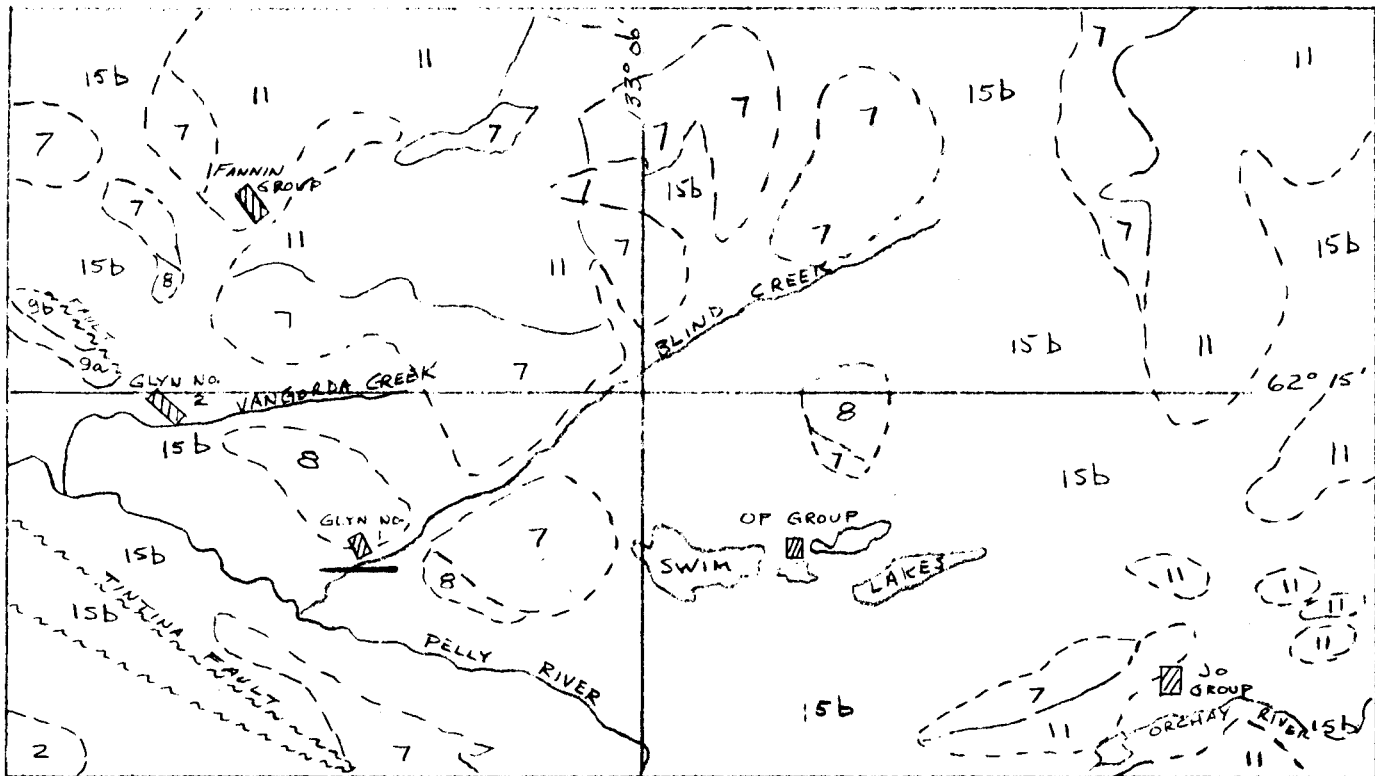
15b
11
7
7
FANNIN GROUP
7
15b
8
11
7
9b
9a
GLYN NO. 2
VANGORDA CREEK
15b
8
GLYN NO. 1
15b
TINTINA FAULT
15b
2
7
7
8
7
11
7
133° 06'
7
7
15b
7
7
7
BLIND CREEK
7
PELLY RIVER
SWIM
OP GROUP
LAKES
15b
15b
8
7
15b
15b
7
7
11
11
15b
62° 15'
11
11
11
11
JO GROUP
ORCHAY RIVER
15b
7
11
11